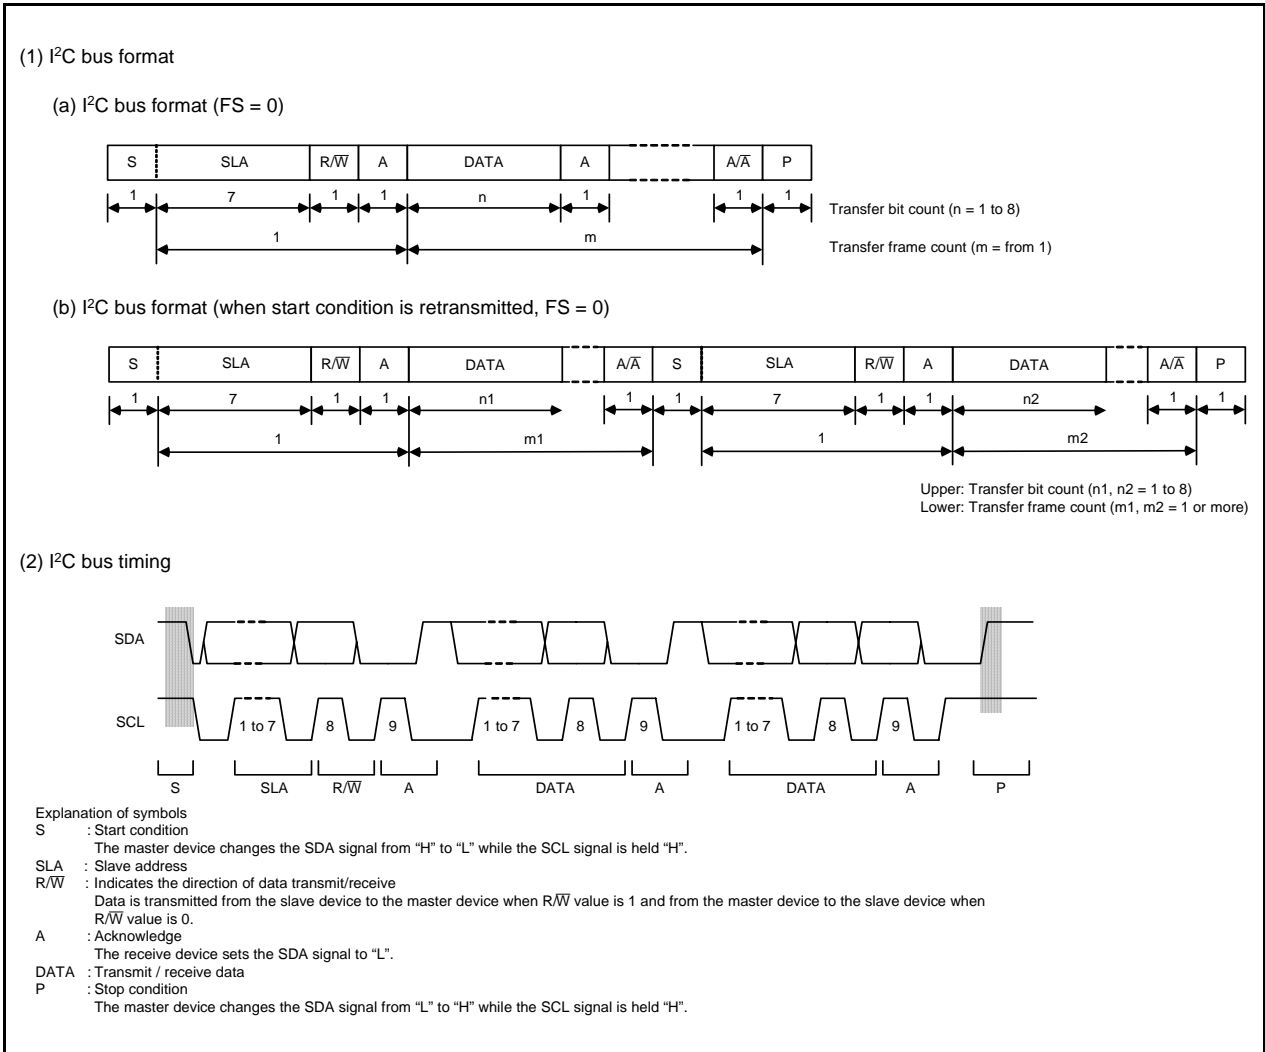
(1) I$^2$C bus format

(a) I$^2$C bus format (FS = 0)

| S | SLA | R/$\overline{W}$ | A | DATA | A | | A/$\overline{A}$ | P |
|---|---|---|---|---|---|---|---|---|
| 1 | 7 | 1 | 1 | n | 1 | | 1 | 1 |

1 m

Transfer bit count (n = 1 to 8)

Transfer frame count (m = from 1)

(b) I$^2$C bus format (when start condition is retransmitted, FS = 0)

| S | SLA | R/$\overline{W}$ | A | DATA | | A/$\overline{A}$ | S | SLA | R/$\overline{W}$ | A | DATA | | A/$\overline{A}$ | P |
|---|---|---|---|---|---|---|---|---|---|---|---|---|---|---|
| 1 | 7 | 1 | 1 | n1 | | 1 | 1 | 7 | 1 | 1 | n2 | | 1 | 1 |

1 m1 1 m2

Upper: Transfer bit count (n1, n2 = 1 to 8)
Lower: Transfer frame count (m1, m2 = 1 or more)

(2) I$^2$C bus timing

SDA

SCL

1 to 7 8 9 1 to 7 8 9 1 to 7 8 9

S SLA R/$\overline{W}$ A DATA A DATA A P

Explanation of symbols
S : Start condition
The master device changes the SDA signal from "H" to "L" while the SCL signal is held "H".
SLA : Slave address
R/$\overline{W}$ : Indicates the direction of data transmit/receive
Data is transmitted from the slave device to the master device when R/$\overline{W}$ value is 1 and from the master device to the slave device when R/$\overline{W}$ value is 0.
A : Acknowledge
The receive device sets the SDA signal to "L".
DATA : Transmit / receive data
P : Stop condition
The master device changes the SDA signal from "L" to "H" while the SCL signal is held "H".